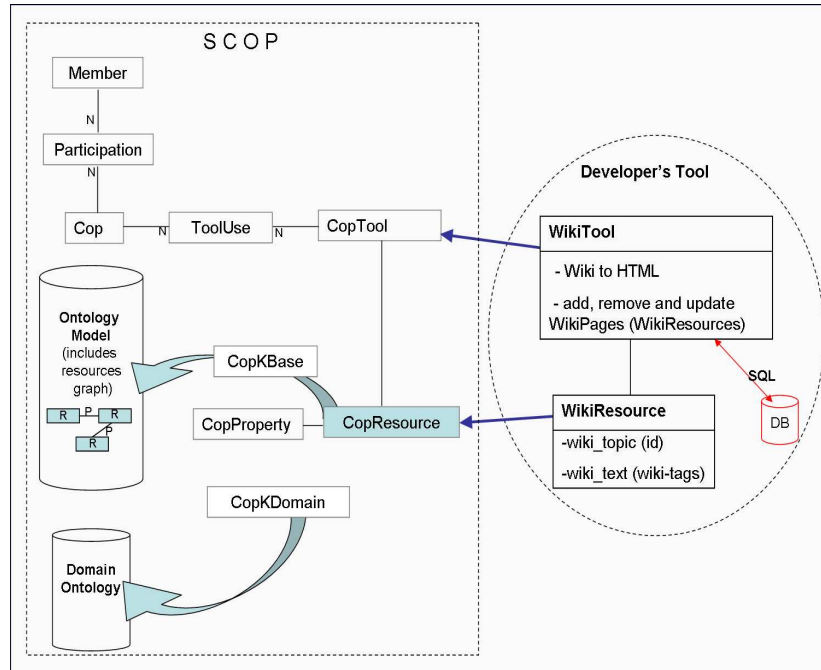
S C O P

Member

N

Participation

N

Cop

N

ToolUse

N

CopTool

Developer's Tool

WikiTool

- Wiki to HTML

- add, remove and update WikiPages (WikiResources)

Ontology Model (includes resources graph)

R

P

R

P

R

CopKBase

CopProperty

CopResource

WikiResource

-wiki_topic (id)

-wiki_text (wiki-tags)

SQL

DB

CopKDomain

Domain Ontology